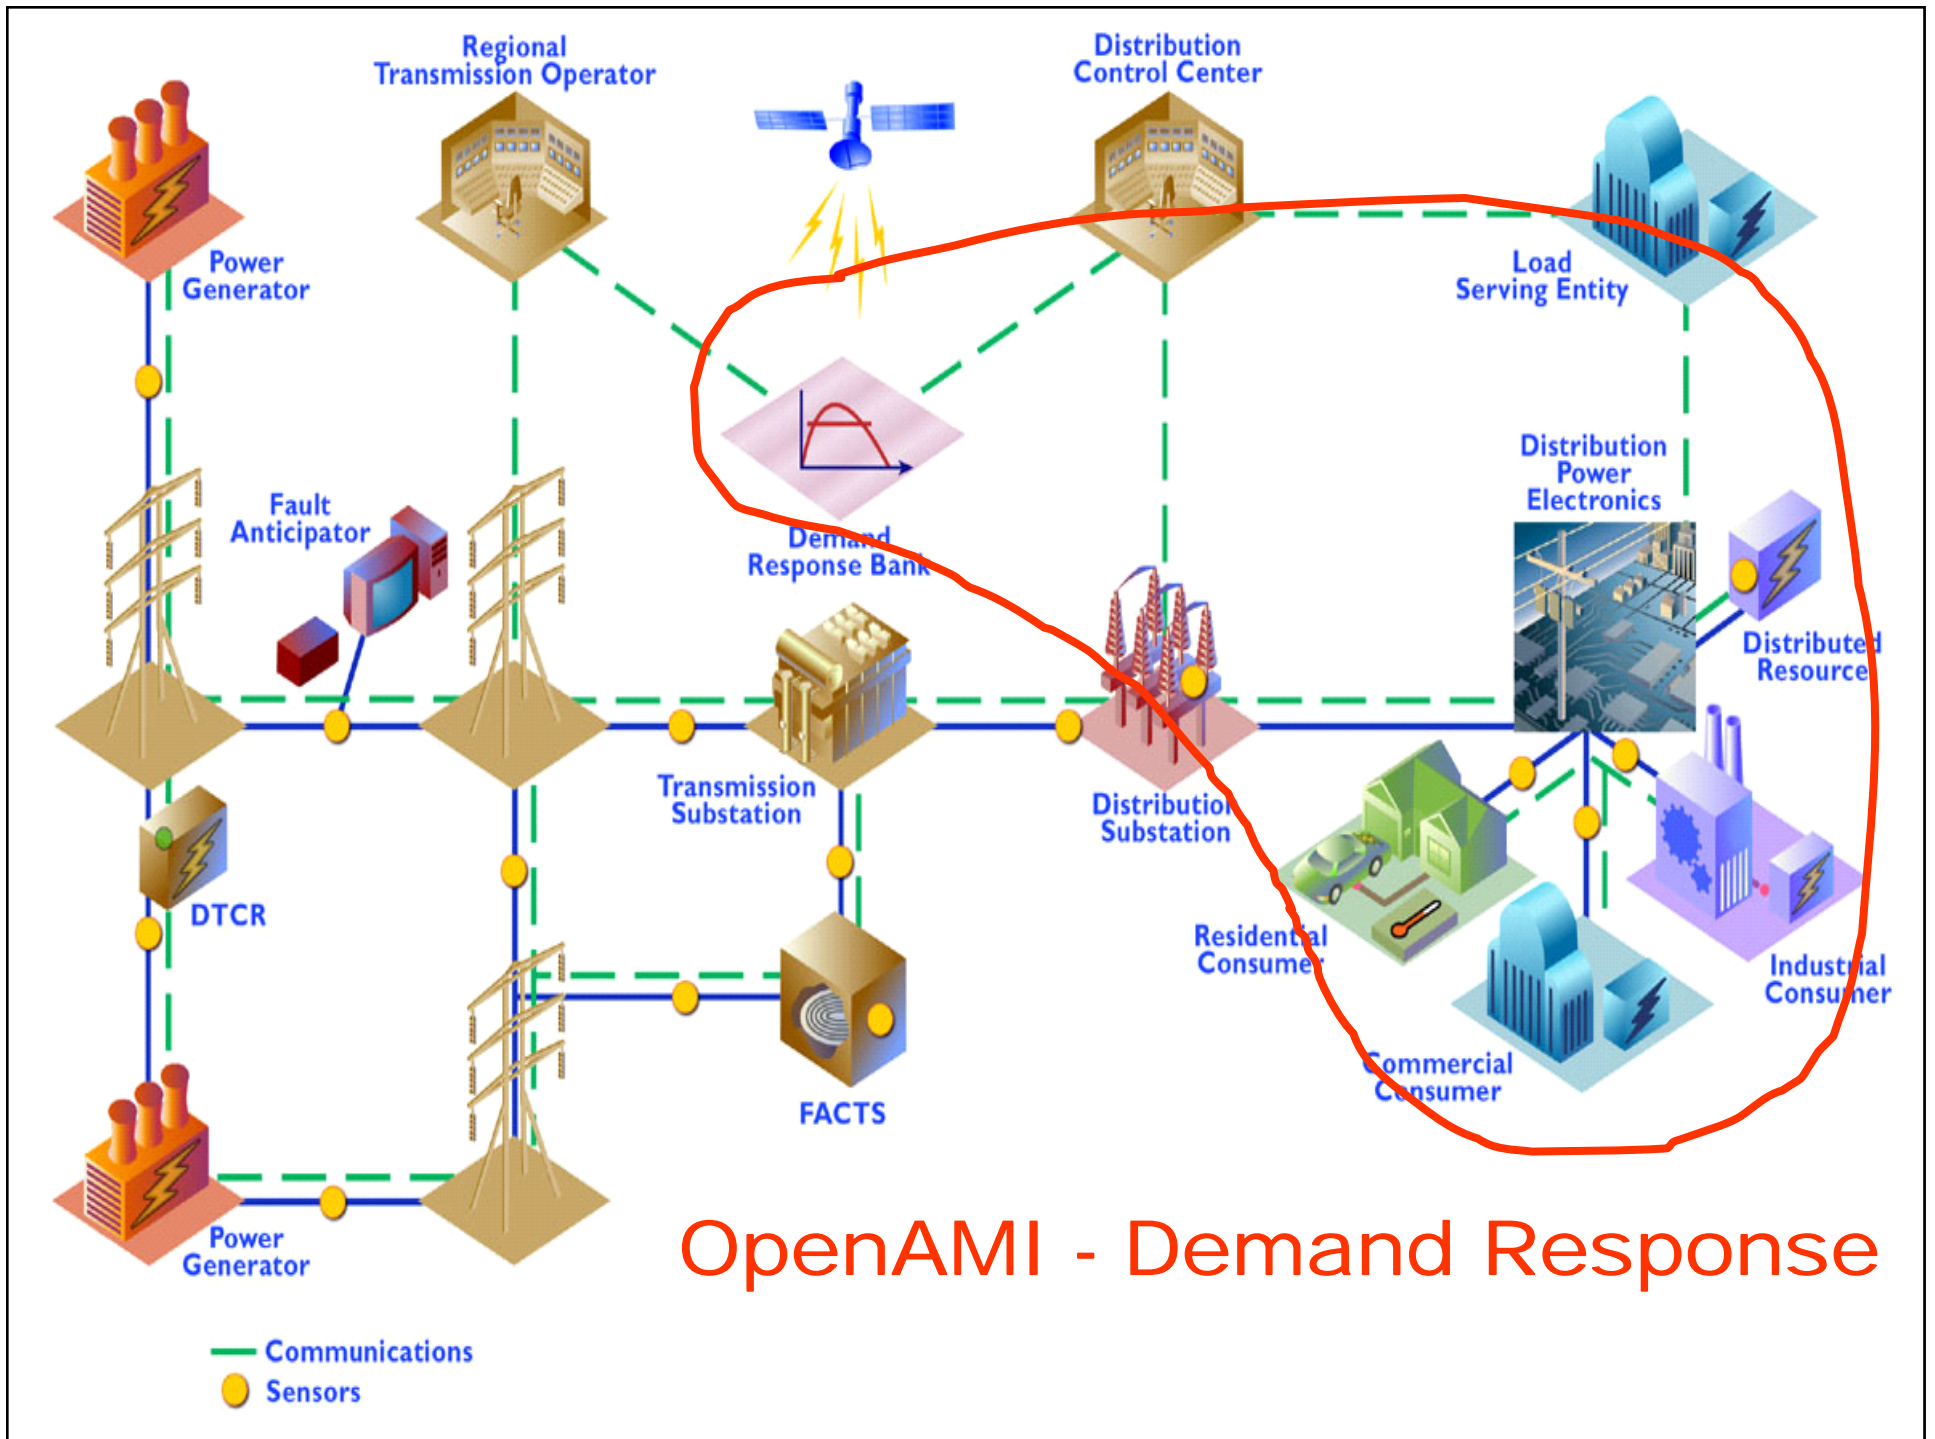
Regional Transmission Operator

Distribution Control Center

Power Generator

Load Serving Entity

Distribution Power Electronics

Fault Anticipator

Demand Response Bank

Distributed Resource

Transmission Substation

Distribution Substation

DTCR

Residential Consumer

Industrial Consumer

Commercial Consumer

FACTS

Power Generator

OpenAMI - Demand Response

Communications

Sensors